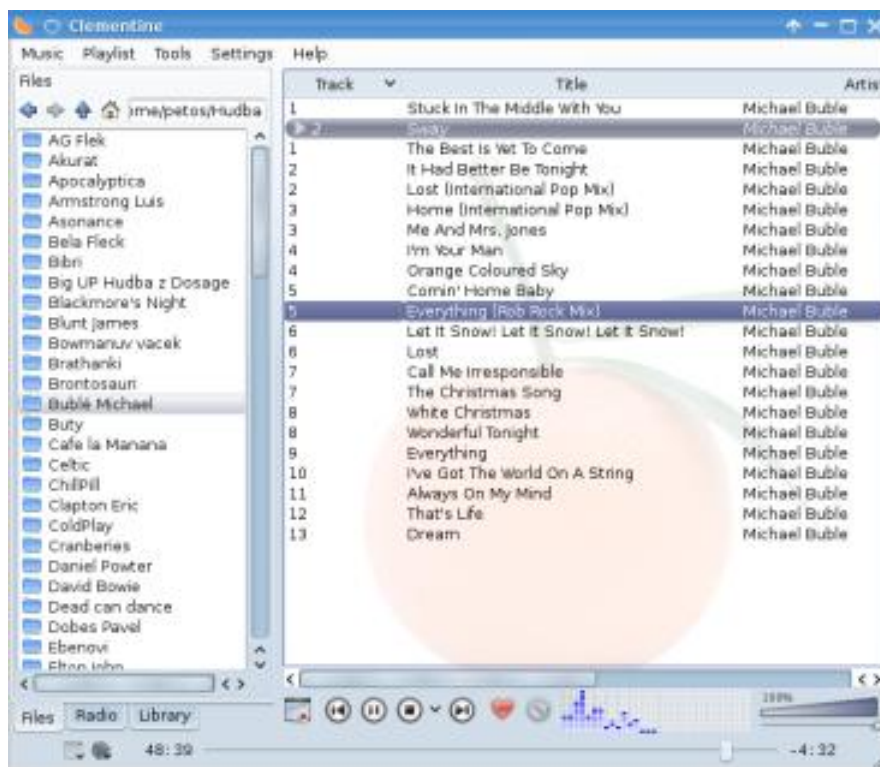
Clementine

Music Playlist Tools Settings Help

Files

ome/petos/Hudba

AG Flek
Akurat
Apocalyptica
Armstrong Luis
Asonance
Bela Fleck
Bibri
Big UP Hudba z Dosage
Blackmore's Night
Blunt James
Bowmanuv vacek
Brathanki
Brontosauri
Bublé Michael
Buty
Cafe la Manana
Celtic
ChilPill
Clapton Eric
ColdPlay
Cranberies
Daniel Powter
David Bowie
Dead can dance
Dobes Pavel
Ebenovi
Elton John

Files Radio Library

| Track | Title | Artis |
|---|---|---|
| 1 | Stuck In The Middle With You | Michael Buble |
| 2 | Sway | Michael Buble |
| 1 | The Best Is Yet To Come | Michael Buble |
| 2 | It Had Better Be Tonight | Michael Buble |
| 2 | Lost (International Pop Mix) | Michael Buble |
| 3 | Home (International Pop Mix) | Michael Buble |
| 3 | Me And Mrs. Jones | Michael Buble |
| 4 | I'm Your Man | Michael Buble |
| 4 | Orange Coloured Sky | Michael Buble |
| 5 | Comin' Home Baby | Michael Buble |
| 5 | Everything (Rob Rock Mix) | Michael Buble |
| 6 | Let It Snow! Let It Snow! Let It Snow! | Michael Buble |
| 6 | Lost | Michael Buble |
| 7 | Call Me Irresponsible | Michael Buble |
| 7 | The Christmas Song | Michael Buble |
| 8 | White Christmas | Michael Buble |
| 8 | Wonderful Tonight | Michael Buble |
| 9 | Everything | Michael Buble |
| 10 | I've Got The World On A String | Michael Buble |
| 11 | Always On My Mind | Michael Buble |
| 12 | That's Life | Michael Buble |
| 13 | Dream | Michael Buble |

100%

48:39 -4:32